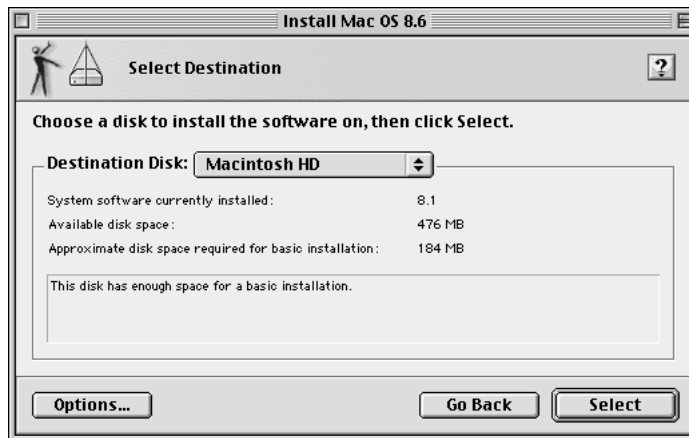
Install Mac OS 8.6

Select Destination

?

Choose a disk to install the software on, then click Select.

Destination Disk: Macintosh HD

| | |
|---|---|
| System software currently installed: | 8.1 |
| Available disk space: | 476 MB |
| Approximate disk space required for basic installation: | 184 MB |

This disk has enough space for a basic installation.

Options...

Go Back

Select